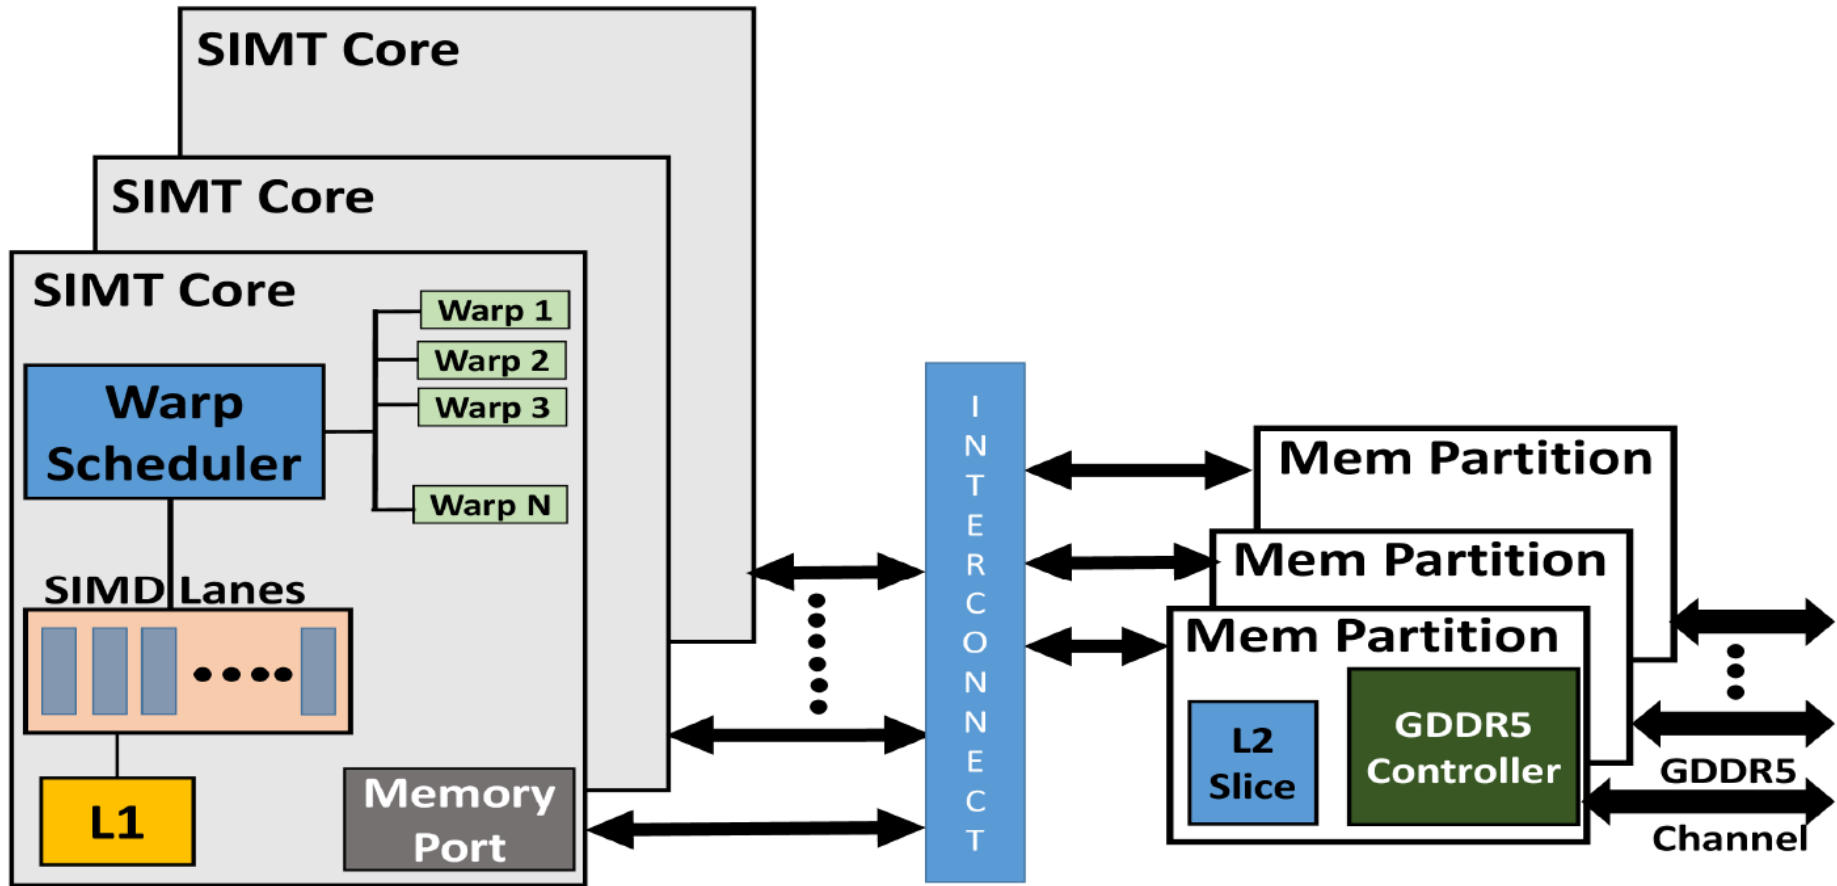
SIMT Core

SIMT Core

SIMT Core

Warp 1

Warp 2

Warp 3

Warp N

Warp Scheduler

SIMD Lanes

L1

Memory Port

INTERCONNECT

Mem Partition

Mem Partition

Mem Partition

L2 Slice

GDDR5 Controller

GDDR5 Channel